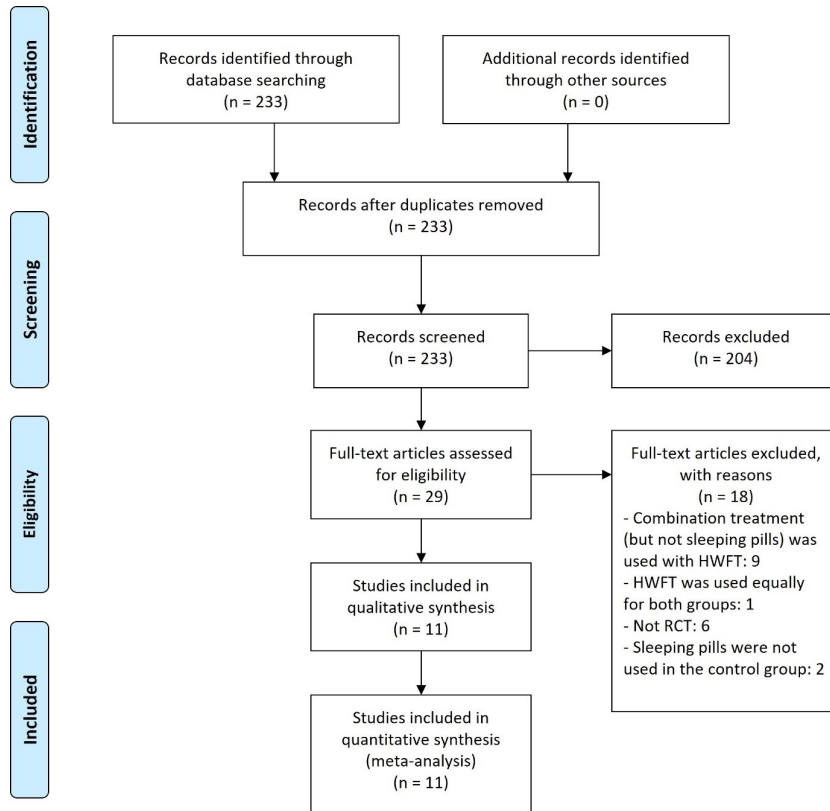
Identification

Records identified through database searching (n = 233)

Additional records identified through other sources (n = 0)

Records after duplicates removed (n = 233)

Screening

Records screened (n = 233)

Records excluded (n = 204)

Eligibility

Full-text articles assessed for eligibility (n = 29)

Full-text articles excluded, with reasons (n = 18)
- Combination treatment (but not sleeping pills) was used with HWFT: 9
- HWFT was used equally for both groups: 1
- Not RCT: 6
- Sleeping pills were not used in the control group: 2

Studies included in qualitative synthesis (n = 11)

Included

Studies included in quantitative synthesis (meta-analysis) (n = 11)